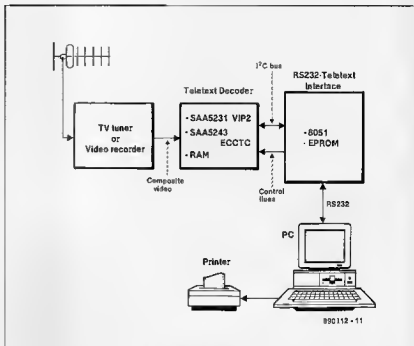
Teletext Decoder

TV tuner
or
Video recorder

Composite video

- SAA5231 VIP2
- SAA5243 ECCTC
- RAM

$I^2C$ bus

Control lines

RS232-Teletext Interface

- 8051
- EPROM

RS232

PC

Printer

890112 - 11